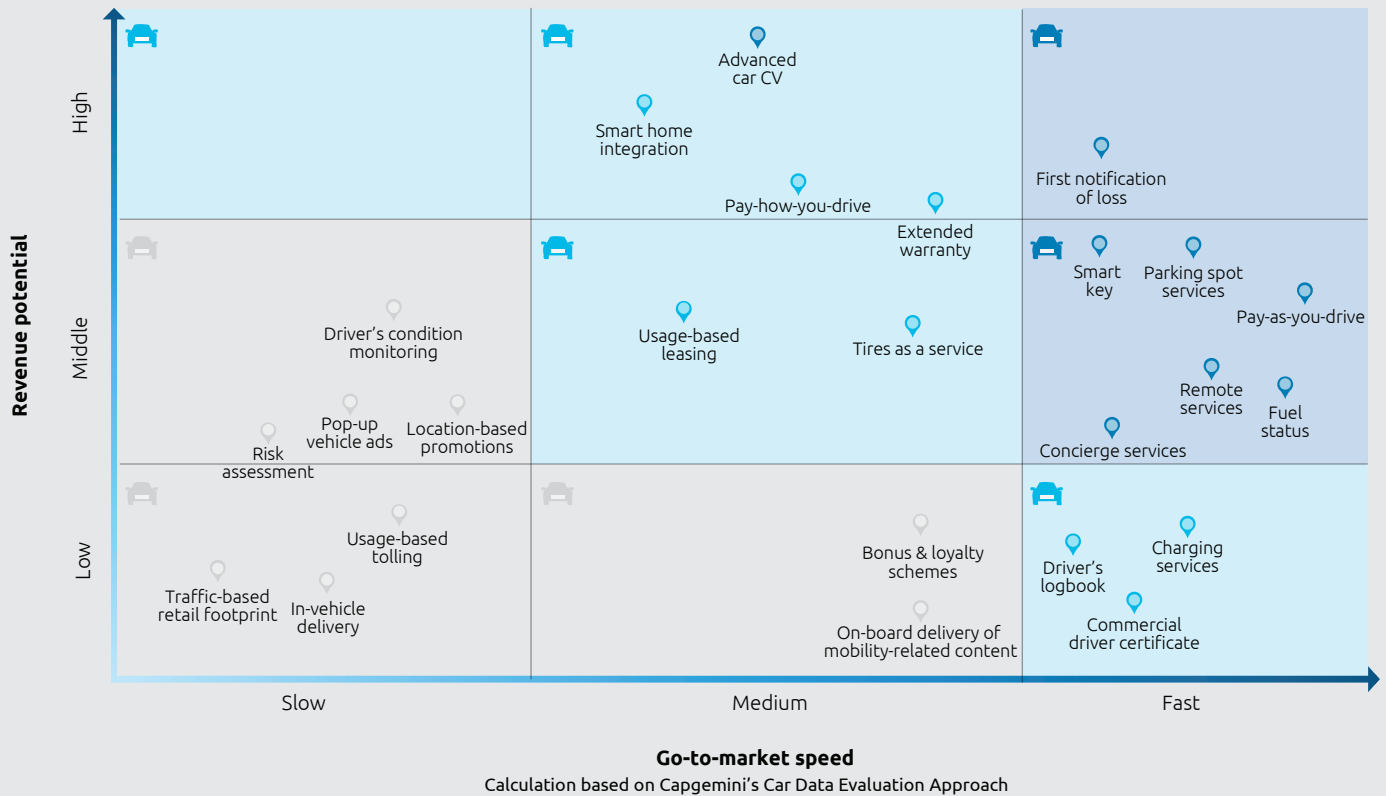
Revenue potential

High

Middle

Low

Advanced car CV

Smart home integration

Pay-how-you-drive

Extended warranty

First notification of loss

Smart key

Parking spot services

Pay-as-you-drive

Driver's condition monitoring

Usage-based leasing

Tires as a service

Remote services

Fuel status

Pop-up vehicle ads

Location-based promotions

Risk assessment

Concierge services

Usage-based tolling

Bonus & loyalty schemes

Charging services

Driver's logbook

Traffic-based retail footprint

In-vehicle delivery

On-board delivery of mobility-related content

Commercial driver certificate

Slow

Medium

Fast

Go-to-market speed

Calculation based on Capgemini's Car Data Evaluation Approach